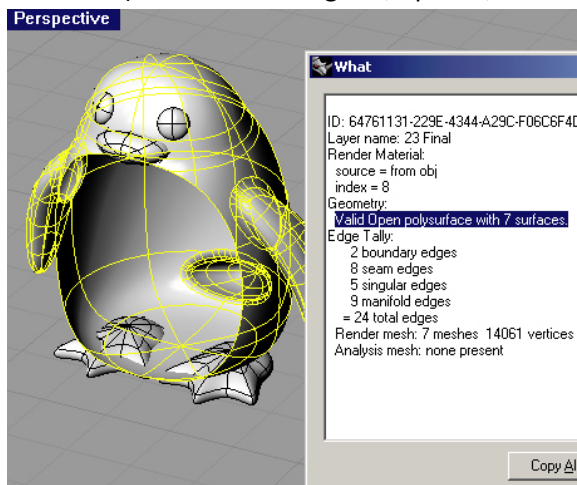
Perspective

What

ID: 64761131-229E-4344-A29C-F06C6F4D
Layer name: 23 Final
Render Material:
source = from obj
index = 8
Geometry:
Valid Open polysurface with 7 surfaces.
Edge Tally:
2 boundary edges
8 seam edges
5 singular edges
9 manifold edges
= 24 total edges
Render mesh: 7 meshes 14061 vertices
Analysis mesh: none present

Copy Al